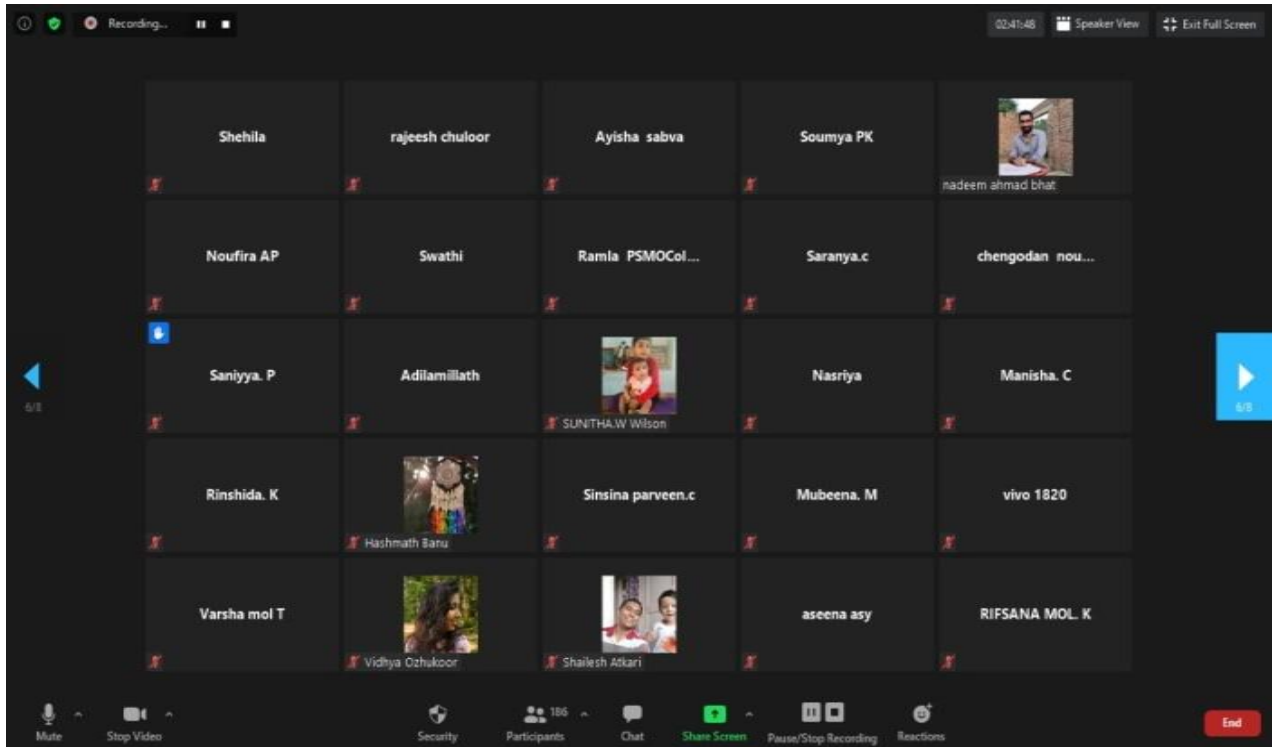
Recording...

02:41:48 Speaker View Exit Full Screen

Shehila
rajeesh chuloor
Ayisha sabva
Soumya PK
nadeem ahmad bhat

Noufira AP
Swathi
Ramla PSMOCol...
Saranya.c
chengodan nou...

Saniyya. P
Adilamillath
SUNITHA.W Wilson
Nasriya
Manisha. C

6/8
6/8

Rinshida. K
Hashmath Banu
Sinsina parveen.c
Mubeena. M
vivo 1820

Varsha mol T
Vidhya Ozhukoor
Shailesh Atkari
aseena asy
RIFSANA MOL. K

Mute
Stop Video
Security
186
Participants
Chat
Share Screen
Pause/Stop Recording
Reactions
End